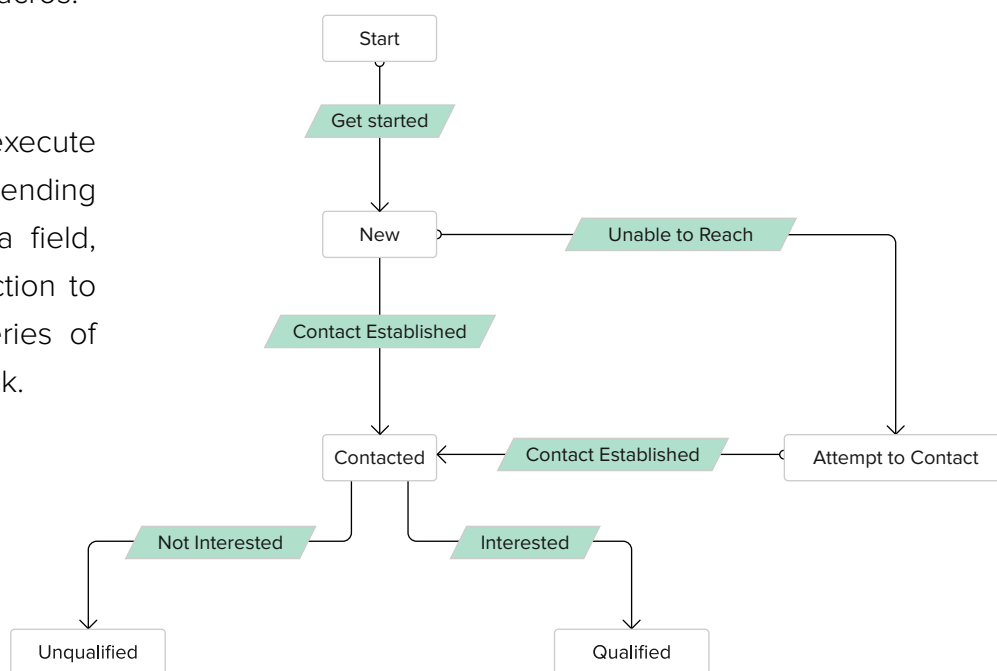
acros.

execute
ending
a field,
ction to
eries of
k.

Start

Get started

New

Unable to Reach

Contact Established

Contacted

Contact Established

Attempt to Contact

Not Interested

Interested

Unqualified

Qualified